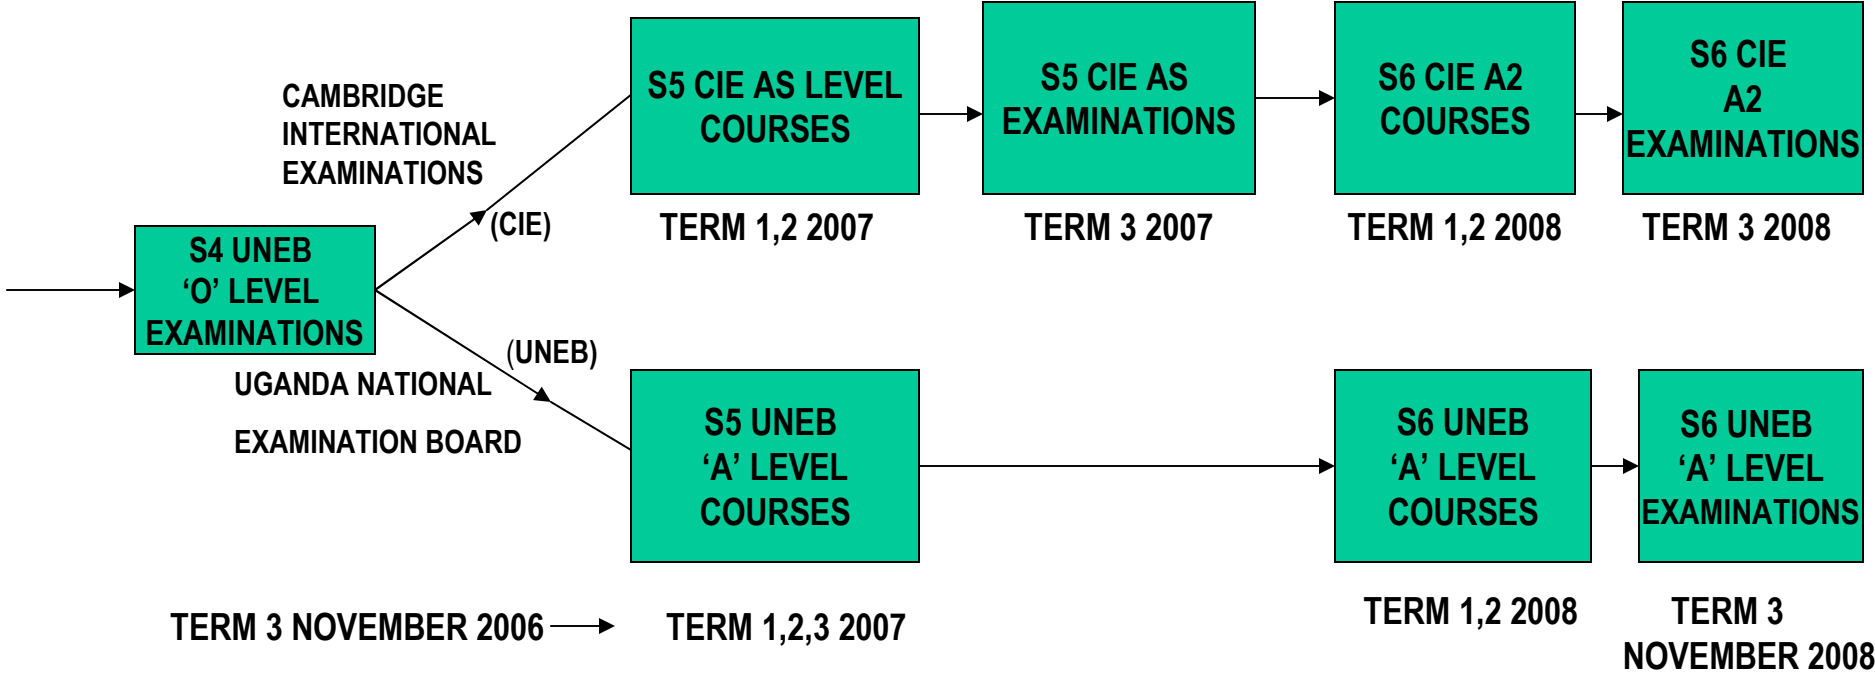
CAMBRIDGE INTERNATIONAL EXAMINATIONS

S5 CIE AS LEVEL COURSES

S5 CIE AS EXAMINATIONS

S6 CIE A2 COURSES

S6 CIE A2 EXAMINATIONS

(CIE)

TERM 1,2 2007

TERM 3 2007

TERM 1,2 2008

TERM 3 2008

S4 UNEB 'O' LEVEL EXAMINATIONS

(UNEB)

UGANDA NATIONAL

EXAMINATION BOARD

S5 UNEB 'A' LEVEL COURSES

S6 UNEB 'A' LEVEL COURSES

S6 UNEB 'A' LEVEL EXAMINATIONS

TERM 3 NOVEMBER 2006

TERM 1,2,3 2007

TERM 1,2 2008

TERM 3 NOVEMBER 2008